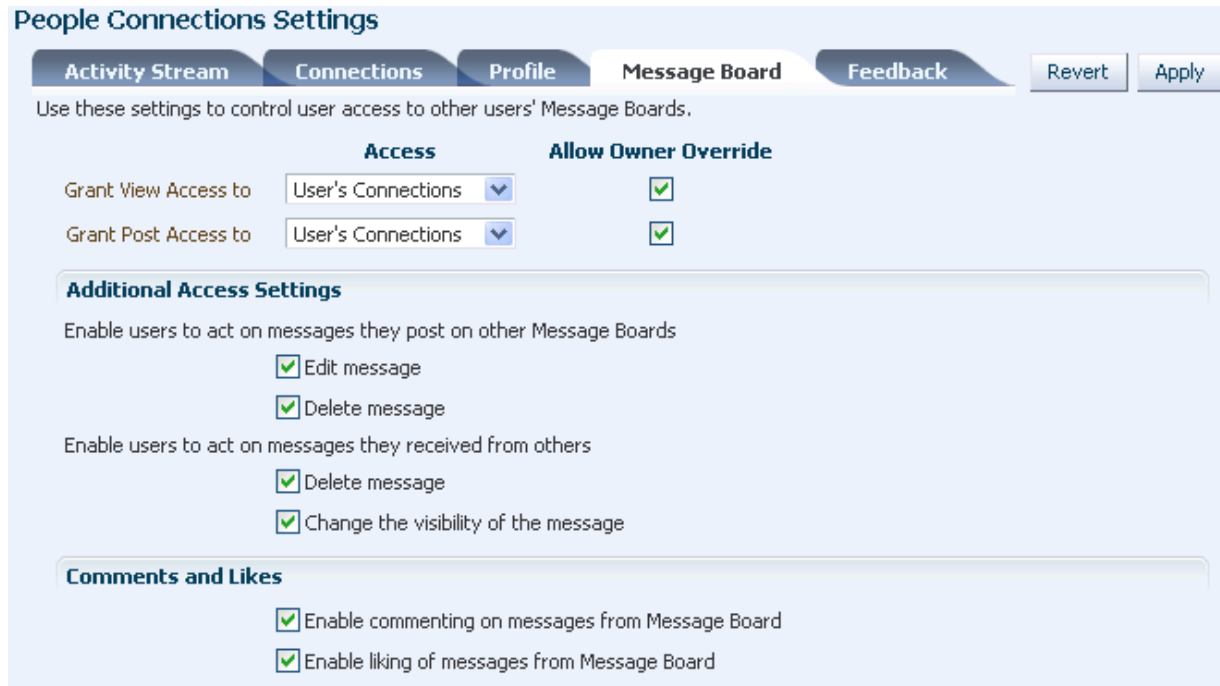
People Connections Settings

Activity Stream | Connections | Profile | Message Board | Feedback

Revert | Apply

Use these settings to control user access to other users' Message Boards.

| | Access | Allow Owner Override |
|---|---|---|
| Grant View Access to | User's Connections | ☑ |
| Grant Post Access to | User's Connections | ☑ |

Additional Access Settings

Enable users to act on messages they post on other Message Boards

☑ Edit message

☑ Delete message

Enable users to act on messages they received from others

☑ Delete message

☑ Change the visibility of the message

Comments and Likes

☑ Enable commenting on messages from Message Board

☑ Enable liking of messages from Message Board